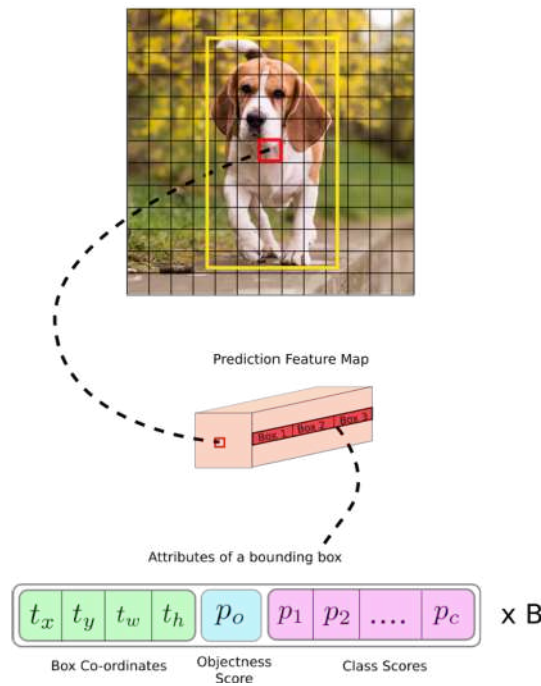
Prediction Feature Map

Box 1 Box 2 Box 3

Attributes of a bounding box

| $t_x$ | $t_y$ | $t_w$ | $t_h$ | $p_o$ | $p_1$ | $p_2$ | .... | $p_c$ |
|---|---|---|---|---|---|---|---|---|

x B

Box Co-ordinates

Objectness Score

Class Scores